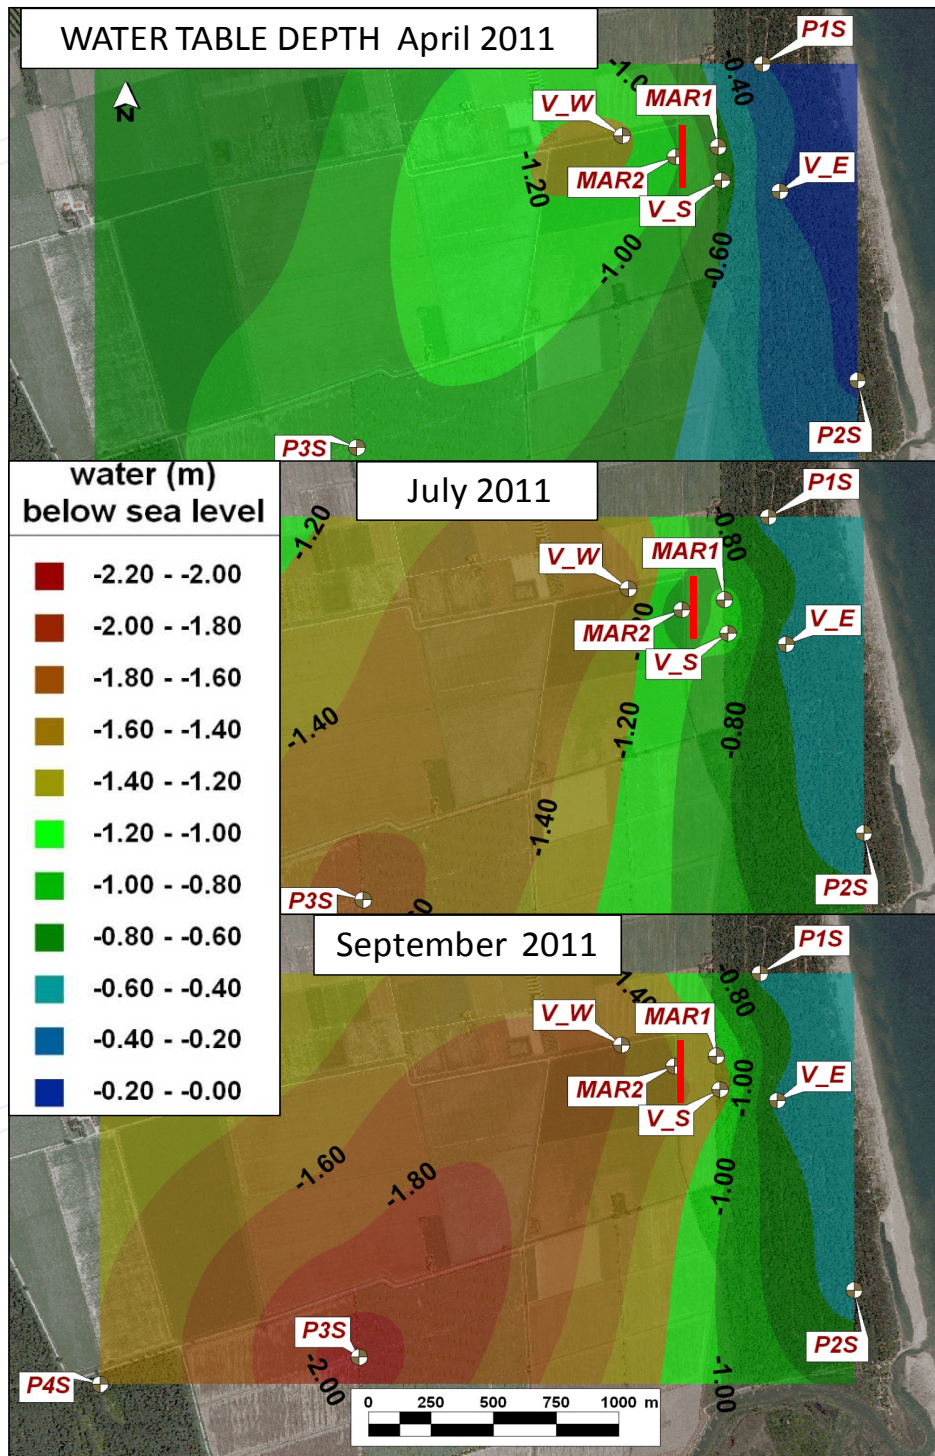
WATER TABLE DEPTH April 2011

N

P1S
V_W
MAR1
-1.0
-0.40
-1.20
MAR2
V_S
V_E
-1.00
-0.60
P2S
P3S

water (m) below sea level

| | |
|---|---|
| | -2.20 - -2.00 |
| | -2.00 - -1.80 |
| | -1.80 - -1.60 |
| | -1.60 - -1.40 |
| | -1.40 - -1.20 |
| | -1.20 - -1.00 |
| | -1.00 - -0.80 |
| | -0.80 - -0.60 |
| | -0.60 - -0.40 |
| | -0.40 - -0.20 |
| | -0.20 - -0.00 |

July 2011

-1.20
P1S
V_W
MAR1
-0.80
MAR2
V_S
V_E
-1.40
-1.20
-0.80
-1.40
P2S
P3S

September 2011

P1S
-1.40
-0.80
V_W
MAR1
MAR2
-1.00
V_S
V_E
-1.60
-1.80
-1.00
P2S
P3S
P4S
-2.00
-1.00

0 250 500 750 1000 m